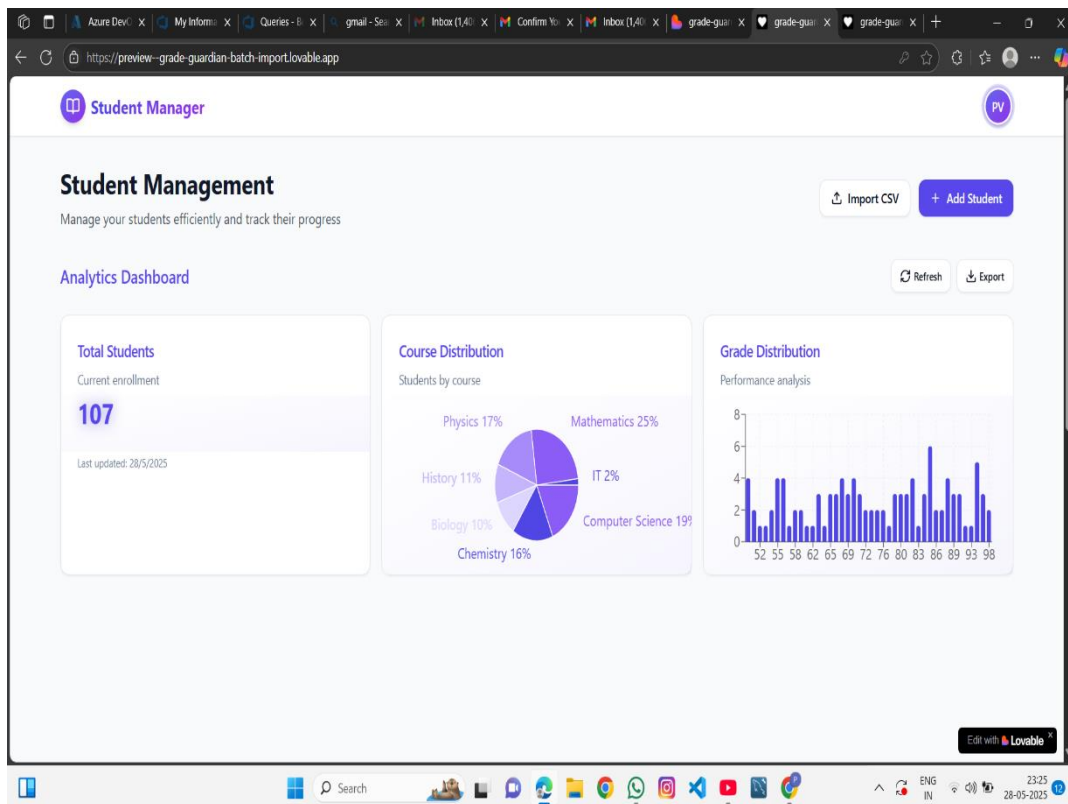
Azure DevO X | My Informa X | Queries - B X | gmail - Sea X | Inbox (1,40 X | Confirm Yo X | Inbox (1,40 X | grade-guar X | grade-guar X | grade-guar X | +

https://preview--grade-guardian-batch-import.lovable.app

Student Manager

PV

Student Management

Manage your students efficiently and track their progress

Import CSV

+ Add Student

Analytics Dashboard

Refresh

Export

Total Students

Current enrollment

107

Last updated: 28/5/2025

Course Distribution

Students by course

Physics 17%

Mathematics 25%

History 11%

IT 2%

Biology 10%

Computer Science 19

Chemistry 16%

Grade Distribution

Performance analysis

8
6
4
2
0

52 55 58 62 65 69 72 76 80 83 86 89 93 98

Edit with Lovable

Search

ENG IN

23:25
28-05-2025

12